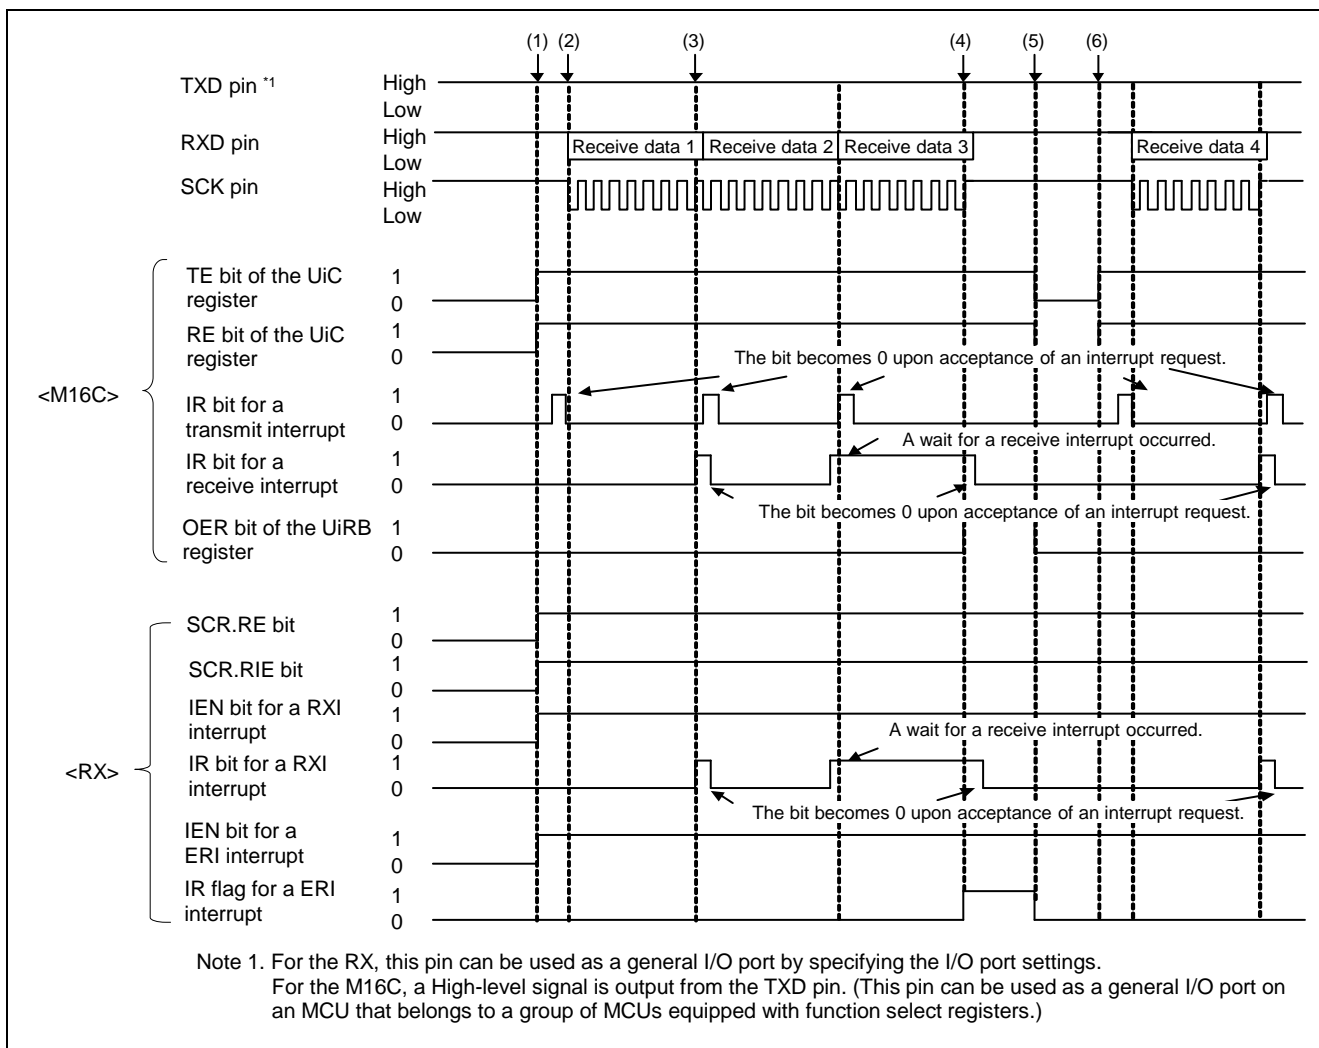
(1) (2) (3) (4) (5) (6)

TXD pin *1 High Low

RXD pin High Low

Receive data 1 Receive data 2 Receive data 3 Receive data 4

SCK pin High Low

<M16C>

TE bit of the UiC register 1 0

RE bit of the UiC register 1 0

The bit becomes 0 upon acceptance of an interrupt request.

IR bit for a transmit interrupt 1 0

A wait for a receive interrupt occurred.

IR bit for a receive interrupt 1 0

The bit becomes 0 upon acceptance of an interrupt request.

OER bit of the UiRB register 1 0

<RX>

SCR.RE bit 1 0

SCR.RIE bit 1 0

IEN bit for a RXI interrupt 1 0

A wait for a receive interrupt occurred.

IR bit for a RXI interrupt 1 0

The bit becomes 0 upon acceptance of an interrupt request.

IEN bit for a ERI interrupt 1 0

IR flag for a ERI interrupt 1 0

Note 1. For the RX, this pin can be used as a general I/O port by specifying the I/O port settings. For the M16C, a High-level signal is output from the TXD pin. (This pin can be used as a general I/O port on an MCU that belongs to a group of MCUs equipped with function select registers.)